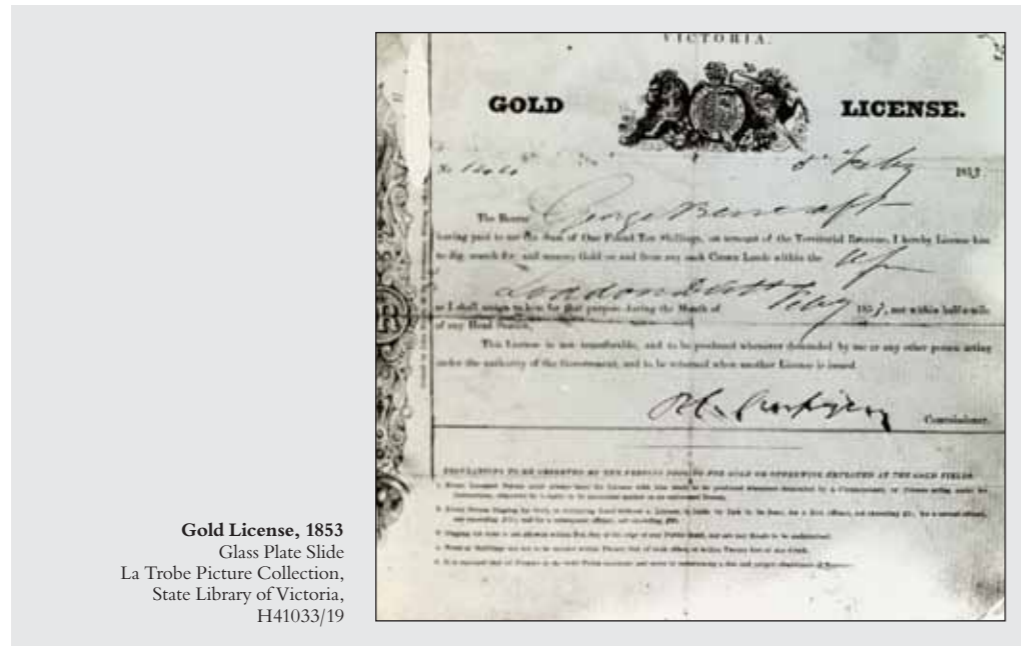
VICTORIA.

GOLD LICENSE.

No. 14060 5th Feby 1853

The Bearer George Bancroft having paid to me the Sum of One Pound Ten Shillings, on account of the Territorial Revenue, I hereby License him to dig, search for, and remove Gold on and from any such Crown Lands within the Up Loddon District as I shall assign to him for that purpose during the Month of Feby 1853, not within half a mile of any Head Station.

This License is not transferable, and to be produced whenever demanded by me or any other person acting under the authority of the Government, and to be returned when another License is issued.

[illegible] Commissioner.

REGULATIONS TO BE OBSERVED BY THE PERSONS DIGGING FOR GOLD OR OTHERWISE EMPLOYED AT THE GOLD FIELDS.

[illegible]

Gold License, 1853
Glass Plate Slide
La Trobe Picture Collection,
State Library of Victoria,
H41033/19